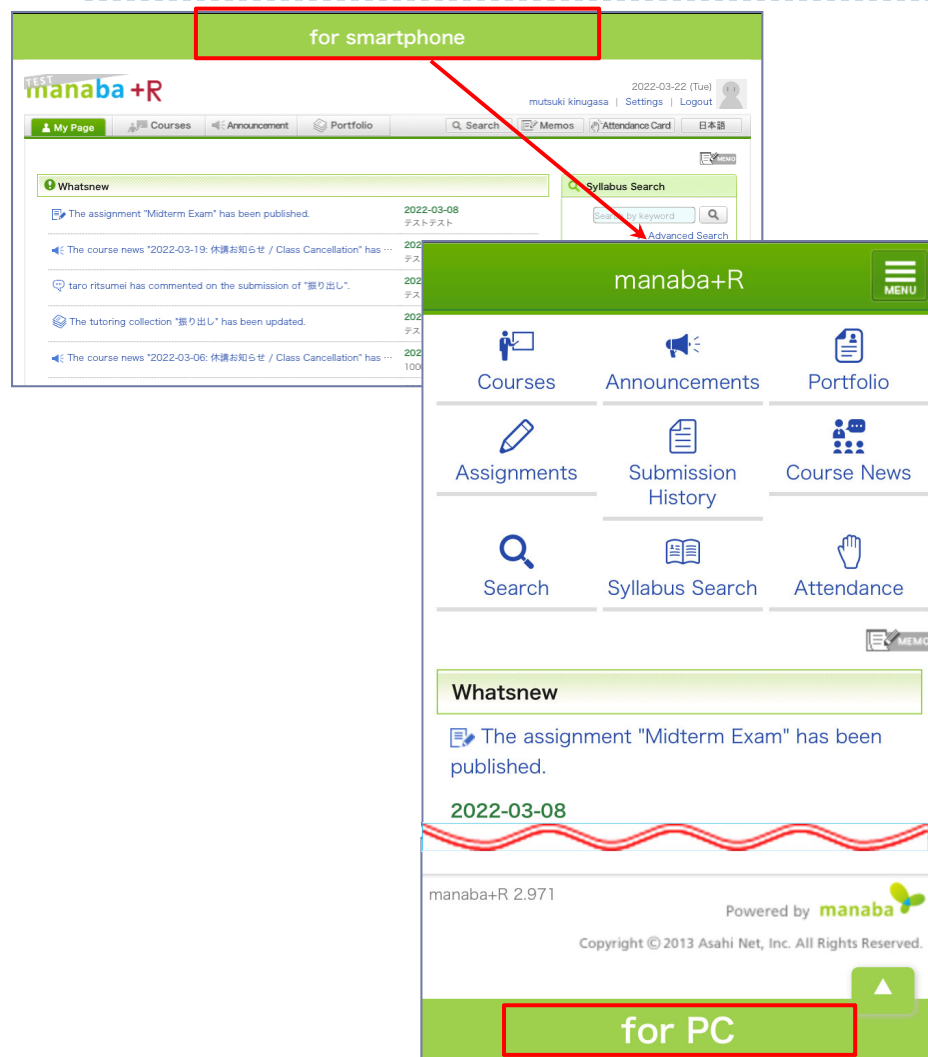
for smartphone

TEST
manaba +R

2022-03-22 (Tue)
mutsuki kinugasa | Settings | Logout

My Page
Courses
Announcement
Portfolio
Search
Memos
Attendance Card
日本語

MEMO

Whatsnew

The assignment "Midterm Exam" has been published.
2022-03-08
テストテスト

The course news "2022-03-19: 休講お知らせ / Class Cancellation" has ···
202
テス

taro ritsumei has commented on the submission of "振り出し".
202
テス

The tutoring collection "振り出し" has been updated.
202
テス

The course news "2022-03-06: 休講お知らせ / Class Cancellation" has ···
202
100

Syllabus Search
Search by keyword
Advanced Search

manaba+R
MENU

Courses
Announcements
Portfolio
Assignments
Submission History
Course News
Search
Syllabus Search
Attendance

MEMO

Whatsnew

The assignment "Midterm Exam" has been published.

2022-03-08

manaba+R 2.971

Powered by manaba

Copyright © 2013 Asahi Net, Inc. All Rights Reserved.

▲

for PC